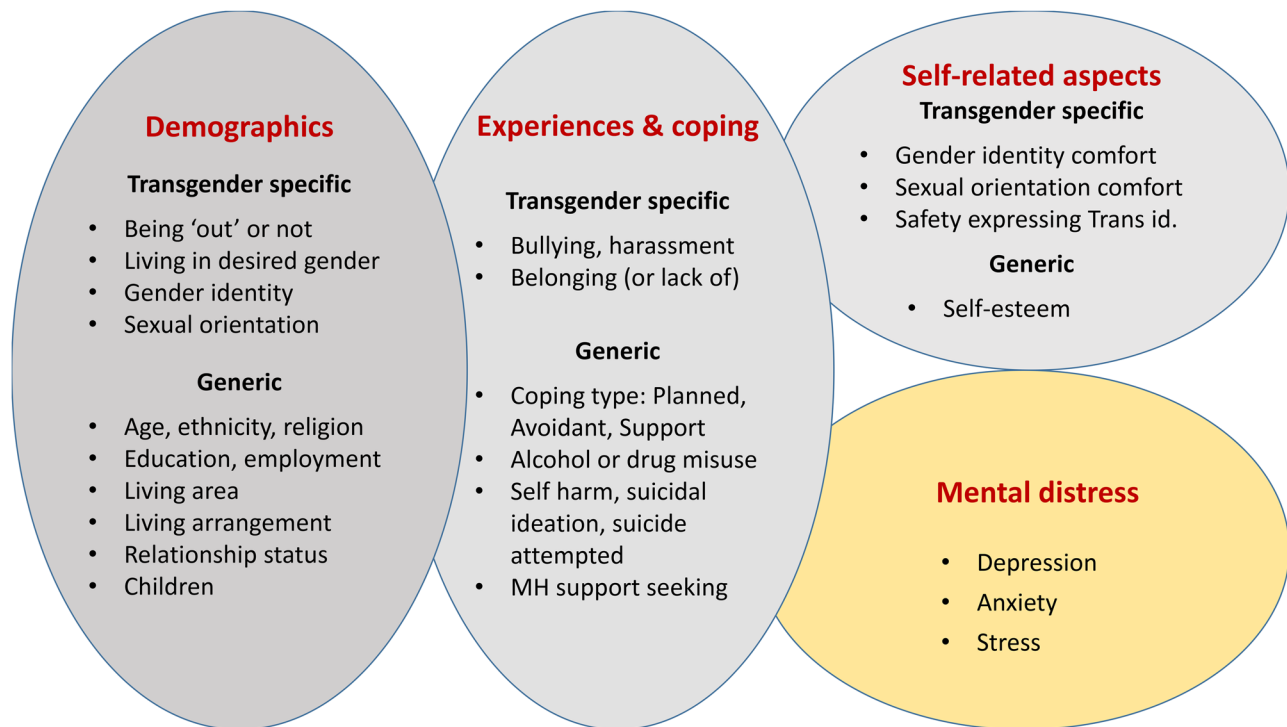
Demographics

Transgender specific

- Being 'out' or not
- Living in desired gender
- Gender identity
- Sexual orientation

Generic

- Age, ethnicity, religion
- Education, employment
- Living area
- Living arrangement
- Relationship status
- Children

Experiences & coping

Transgender specific

- Bullying, harassment
- Belonging (or lack of)

Generic

- Coping type: Planned, Avoidant, Support
- Alcohol or drug misuse
- Self harm, suicidal ideation, suicide attempted
- MH support seeking

Self-related aspects

Transgender specific

- Gender identity comfort
- Sexual orientation comfort
- Safety expressing Trans id.

Generic

- Self-esteem

Mental distress

- Depression
- Anxiety
- Stress